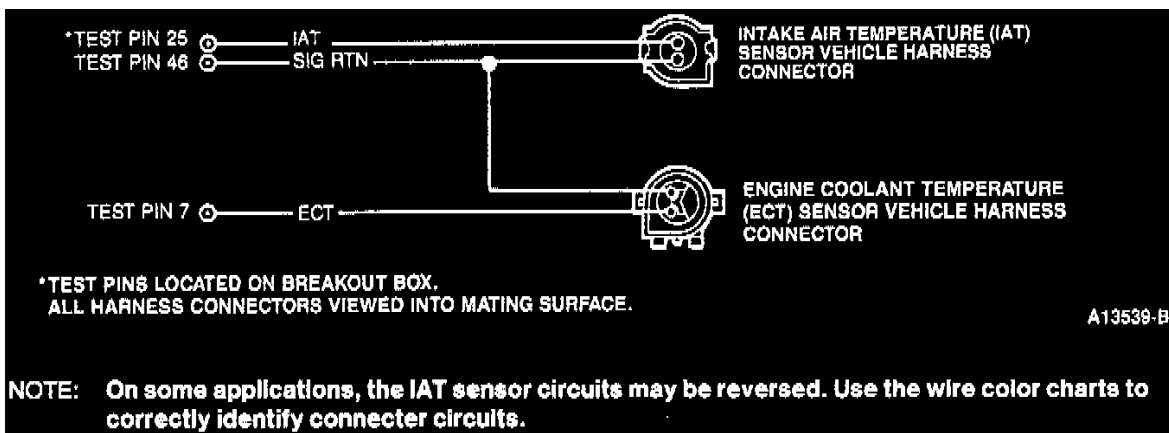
*TEST PIN 25 IAT
TEST PIN 46 SIG RTN

INTAKE AIR TEMPERATURE (IAT) SENSOR VEHICLE HARNESS CONNECTOR

TEST PIN 7 ECT

ENGINE COOLANT TEMPERATURE (ECT) SENSOR VEHICLE HARNESS CONNECTOR

*TEST PINS LOCATED ON BREAKOUT BOX.
ALL HARNESS CONNECTORS VIEWED INTO MATING SURFACE.

A13539-B

NOTE: On some applications, the IAT sensor circuits may be reversed. Use the wire color charts to correctly identify connecter circuits.